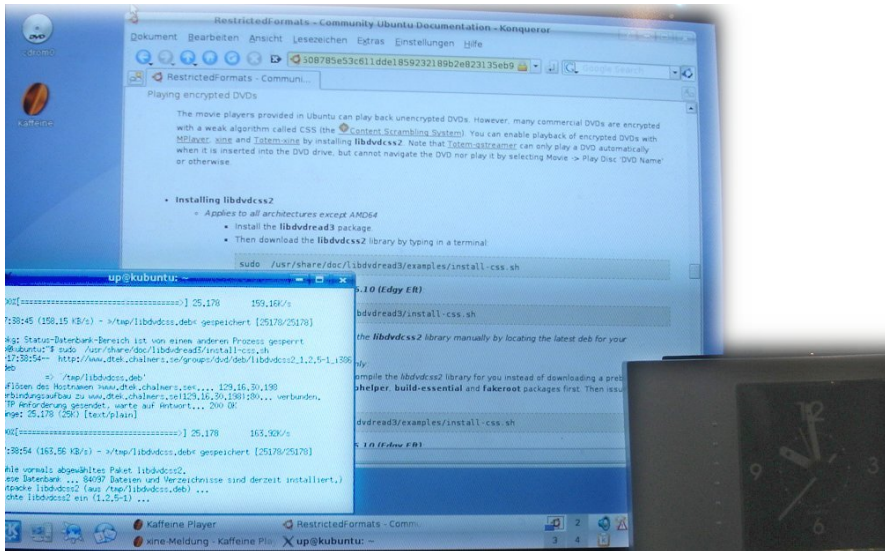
RestrictedFormats - Community Ubuntu Documentation - Konqueror

Dokument Bearbeiten Ansicht Lesezeichen Extras Einstellungen Hilfe

508785e53c611dde1859232189b2e823135eb9

Google Search

RestrictedFormats - Communi...

Playing encrypted DVDs

The movie players provided in Ubuntu can play back unencrypted DVDs. However, many commercial DVDs are encrypted with a weak algorithm called CSS (the Content Scrambling System). You can enable playback of encrypted DVDs with MPlayer, xine and Totem-xine by installing libdvdcss2. Note that Totem-gstreamer can only play a DVD automatically when it is inserted into the DVD drive, but cannot navigate the DVD nor play it by selecting Movie -> Play Disc 'DVD Name' or otherwise.

• Installing libdvdcss2
◦ Applies to all architectures except AMD64
▪ Install the libdvdread3 package.
▪ Then download the libdvdcss2 library by typing in a terminal

sudo /usr/share/doc/libdvdread3/examples/install-css.sh

5.10 (Edgy Eft)

bdvdread3/install-css.sh

the libdvdcss2 library manually by locating the latest deb for your

ly

mpile the libdvdcss2 library for you instead of downloading a preb

phelper, build-essential and fakeroot packages first. Then issu

dvdread3/examples/install-css.sh

5.10 (Edgy Eft)

up@kubuntu: ~

00%[==================================>] 25.178 159.16K/s

7:38:45 (158.15 KB/s) - »/tmp/libdvdcss.deb« gespeichert [25178/25178]

kg: Status-Datenbank-Bereich ist von einem anderen Prozess gesperrt
@kubuntu:~$ sudo /usr/share/doc/libdvdread3/install-css.sh
-17:38:54-- http://www.dtek.chalmers.se/groups/dvd/deb/libdvdcss2_1.2.5-1_i386.deb
=> '/tmp/libdvdcss.deb'
flösen des Hostnamen »www.dtek.chalmers.se«... 129.16.30.198
erbindungsaufbau zu www.dtek.chalmers.se|129.16.30.198|:80... verbunden.
TP Anforderung gesendet, warte auf Antwort... 200 OK
nge: 25.178 (25K) [text/plain]

00%[==================================>] 25.178 163.92K/s

7:38:54 (163.56 KB/s) - »/tmp/libdvdcss.deb« gespeichert [25178/25178]

hle vormals abgewähltes Paket libdvdcss2.
ese Datenbank ... 84097 Dateien und Verzeichnisse sind derzeit installiert.)
tpacke libdvdcss2 (aus /tmp/libdvdcss.deb) ...
chte libdvdcss2 ein (1.2.5-1) ...

cdrom0

kaffeine

Kaffeine Player

RestrictedFormats - Commu

xine-Meldung - Kaffeine Pla

up@kubuntu: ~

1 2 3 4

9 3 6